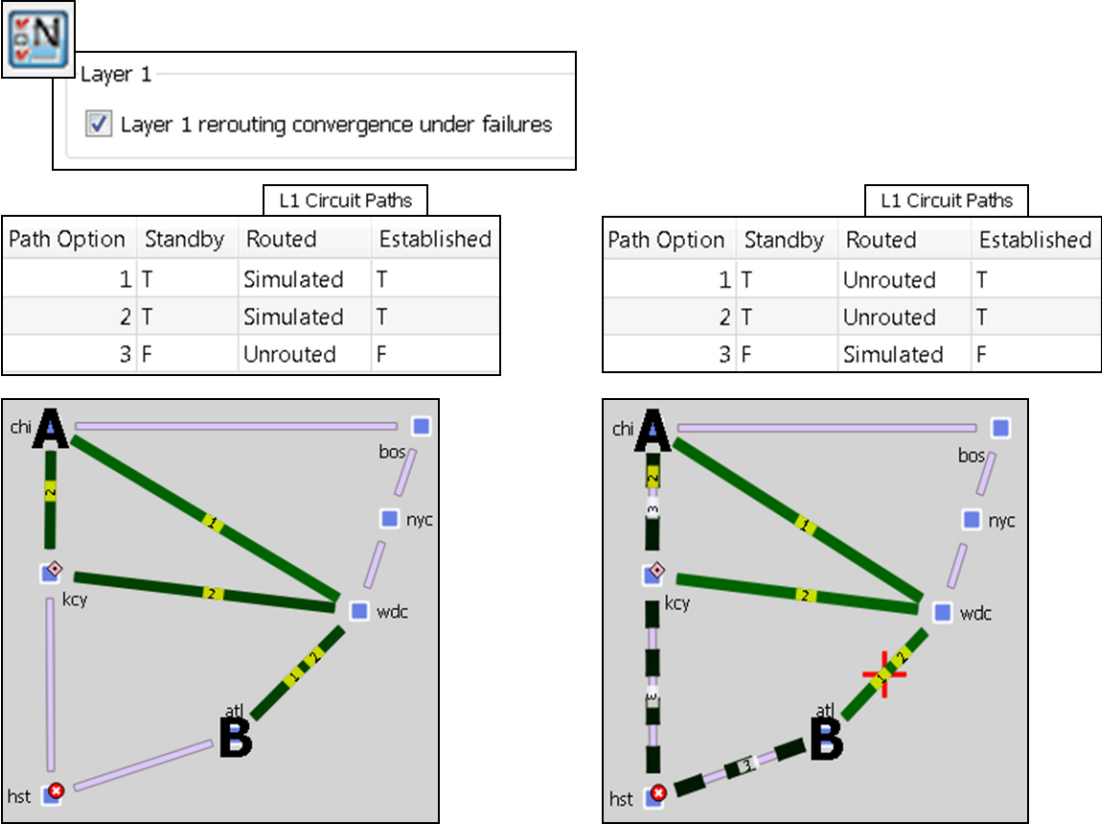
N

Layer 1

Layer 1 rerouting convergence under failures

L1 Circuit Paths

| Path Option | Standby | Routed | Established |
|---|---|---|---|
| 1 | T | Simulated | T |
| 2 | T | Simulated | T |
| 3 | F | Unrouted | F |

L1 Circuit Paths

| Path Option | Standby | Routed | Established |
|---|---|---|---|
| 1 | T | Unrouted | T |
| 2 | T | Unrouted | T |
| 3 | F | Simulated | F |

chi A bos nyc 2 1 kcy 2 wdc 1 2 atl B hst

chi A 2 3 bos nyc 1 kcy 2 wdc 1 2 3 atl B 3 hst